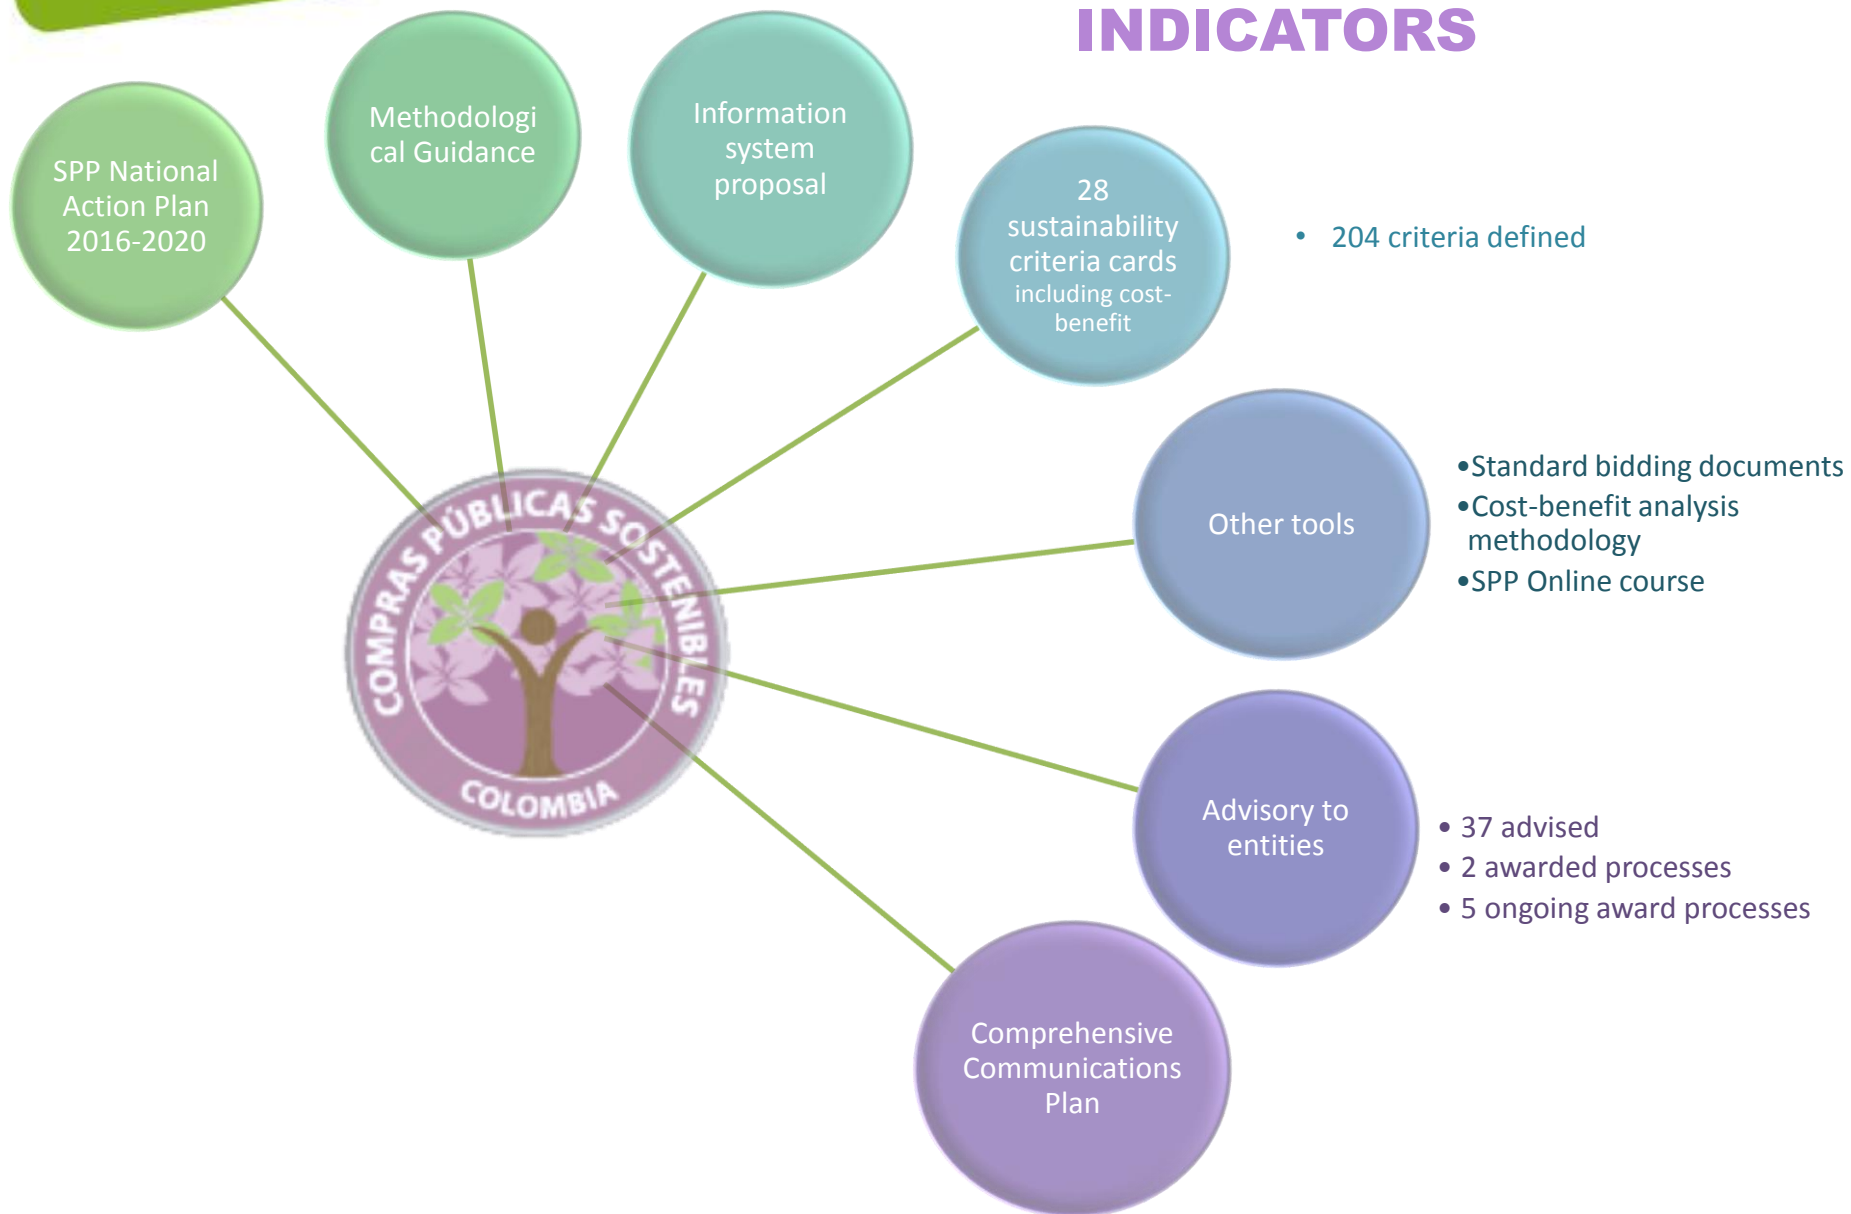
INDICATORS

SPP National Action Plan 2016-2020

Methodological Guidance

Information system proposal

28 sustainability criteria cards including cost-benefit

• 204 criteria defined

Other tools

•Standard bidding documents
•Cost-benefit analysis methodology
•SPP Online course

Advisory to entities

• 37 advised
• 2 awarded processes
• 5 ongoing award processes

Comprehensive Communications Plan

COMPRAS PÚBLICAS SOSTENIBLES
COLOMBIA